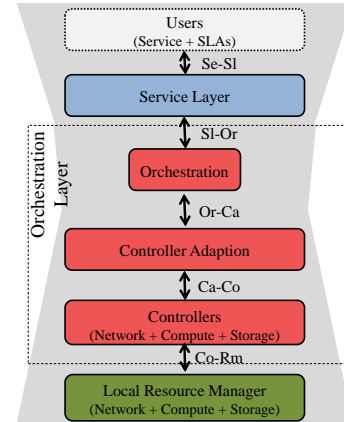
Users
(Service + SLAs)

Se-Sl

Service Layer

Sl-Or

Orchestration Layer

Orchestration

Or-Ca

Controller Adaption

Ca-Co

Controllers
(Network + Compute + Storage)

Co-Rm

Local Resource Manager
(Network + Compute + Storage)